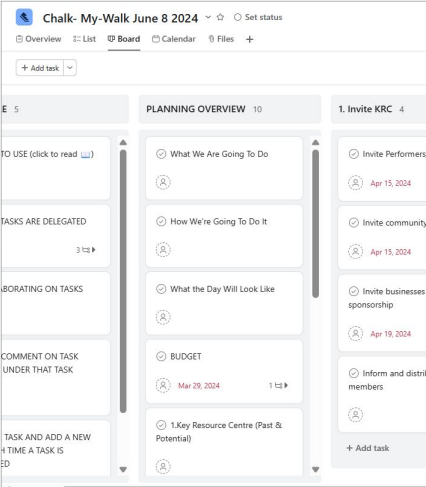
Chalk- My-Walk June 8 2024 ˅ ☆ Set status

Overview List Board Calendar Files +

+ Add task

E 5

TO USE (click to read 📖)

TASKS ARE DELEGATED

3

ABORATING ON TASKS

COMMENT ON TASK UNDER THAT TASK

TASK AND ADD A NEW H TIME A TASK IS ED

PLANNING OVERVIEW 10

What We Are Going To Do

How We're Going To Do It

What the Day Will Look Like

BUDGET

Mar 29, 2024

1

1.Key Resource Centre (Past & Potential)

1. Invite KRC 4

Invite Performers

Apr 15, 2024

Invite community

Apr 15, 2024

Invite businesses sponsorship

Apr 19, 2024

Inform and distri members

+ Add task